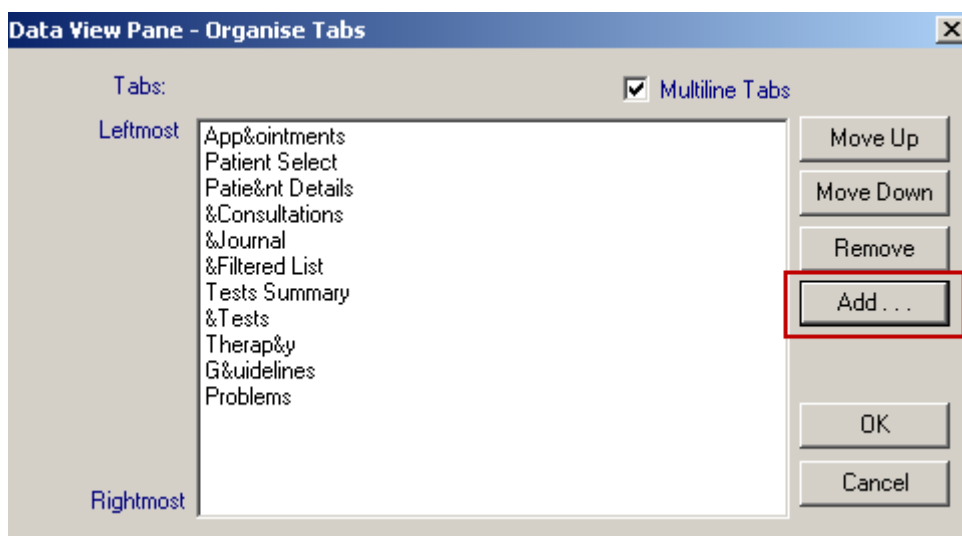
Data View Pane - Organise Tabs

X

Tabs:

Multiline Tabs

Leftmost

App&ointments
Patient Select
Patie&nt Details
&Consultations
&Journal
&Filtered List
Tests Summary
&Tests
Therap&y
G&uidelines
Problems

Rightmost

Move Up

Move Down

Remove

Add . . .

OK

Cancel